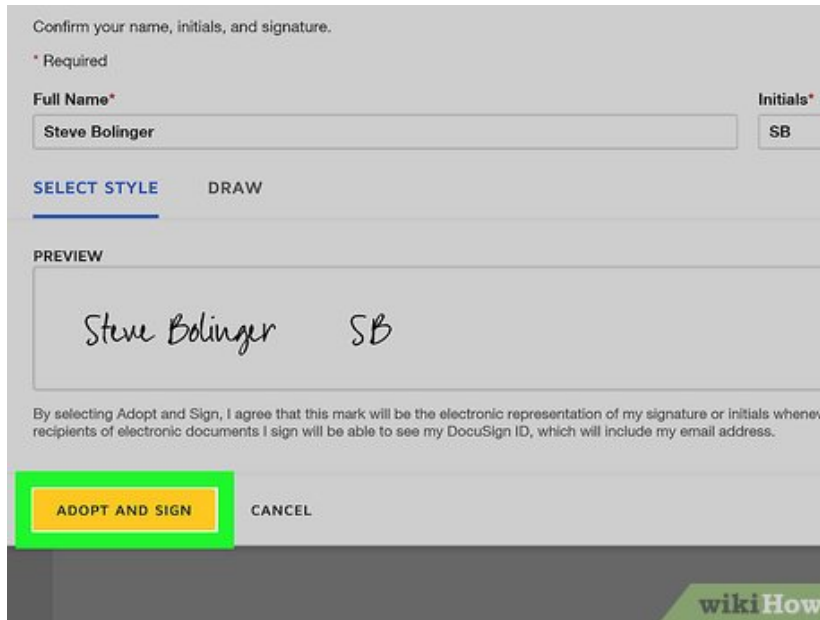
Confirm your name, initials, and signature.

* Required

Full Name*

Steve Bolinger

Initials*

SB

SELECT STYLE

DRAW

PREVIEW

Steve Bolinger SB

By selecting Adopt and Sign, I agree that this mark will be the electronic representation of my signature or initials whenev recipients of electronic documents I sign will be able to see my DocuSign ID, which will include my email address.

ADOPT AND SIGN

CANCEL

wikiHow